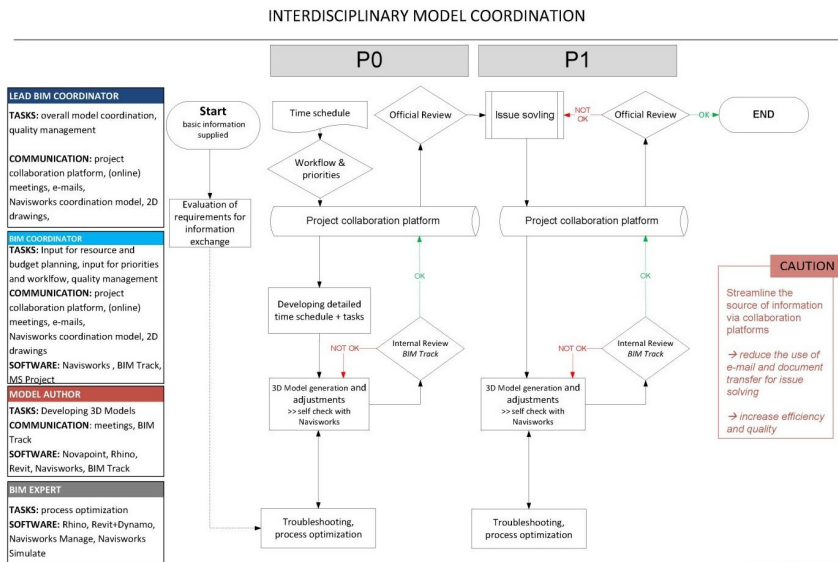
INTERDISCIPLINARY MODEL COORDINATION

P0

P1

LEAD BIM COORDINATOR
TASKS: overall model coordination, quality management

COMMUNICATION: project collaboration platform, (online) meetings, e-mails, Navisworks coordination model, 2D drawings,

BIM COORDINATOR
TASKS: Input for resource and budget planning, input for priorities and workflow, quality management
COMMUNICATION: project collaboration platform, (online) meetings, e-mails, Navisworks coordination model, 2D drawings
SOFTWARE: Navisworks , BIM Track, MS Project

MODEL AUTHOR
TASKS: Developing 3D Models
COMMUNICATION: meetings, BIM Track
SOFTWARE: Novapoint, Rhino, Revit, Navisworks, BIM Track

BIM EXPERT
TASKS: process optimization
SOFTWARE: Rhino, Revit+Dynamo, Navisworks Manage, Navisworks Simulate

Start
basic information supplied

Evaluation of requirements for information exchange

Time schedule

Workflow & priorities

Official Review

Project collaboration platform

OK

Developing detailed time schedule + tasks

Internal Review
BIM Track

NOT OK

3D Model generation and adjustments
>> self check with Navisworks

Troubleshooting, process optimization

Issue sovling

NOT OK

Official Review

OK

END

Project collaboration platform

OK

Internal Review
BIM Track

NOT OK

3D Model generation and adjustments
>> self check with Navisworks

Troubleshooting, process optimization

CAUTION

Streamline the source of information via collaboration platforms

→ reduce the use of e-mail and document transfer for issue solving

→ increase efficiency and quality